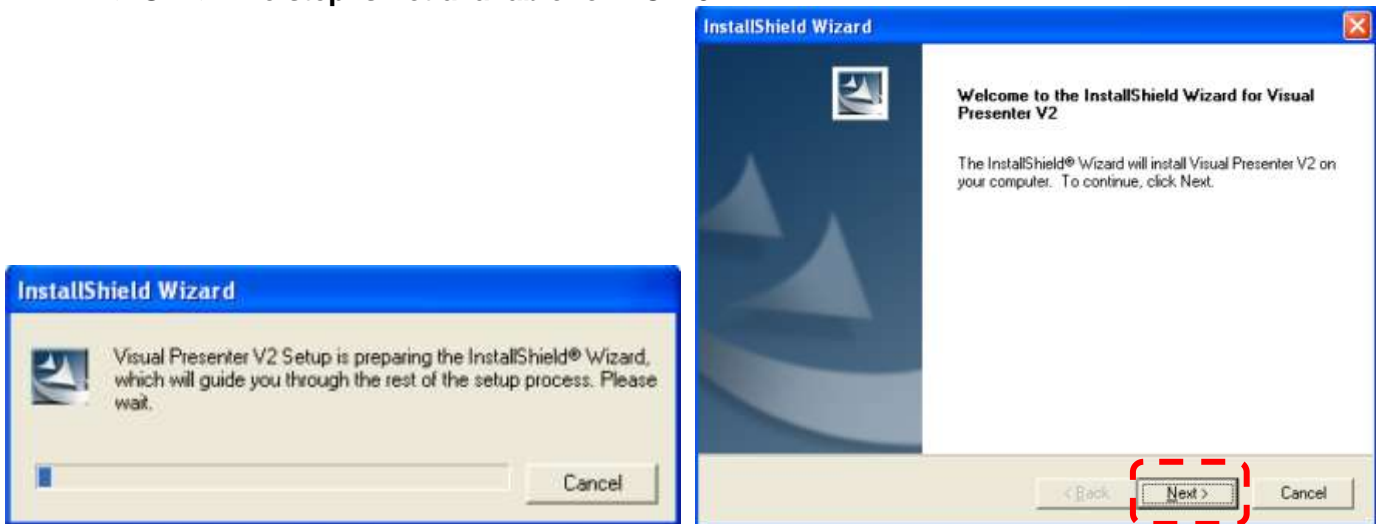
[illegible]

InstallShield Wizard

Visual Presenter V2 Setup is preparing the InstallShield® Wizard, which will guide you through the rest of the setup process. Please wait.

Cancel

InstallShield Wizard

Welcome to the InstallShield Wizard for Visual Presenter V2

The InstallShield® Wizard will install Visual Presenter V2 on your computer. To continue, click Next.

< Back

Next >

Cancel